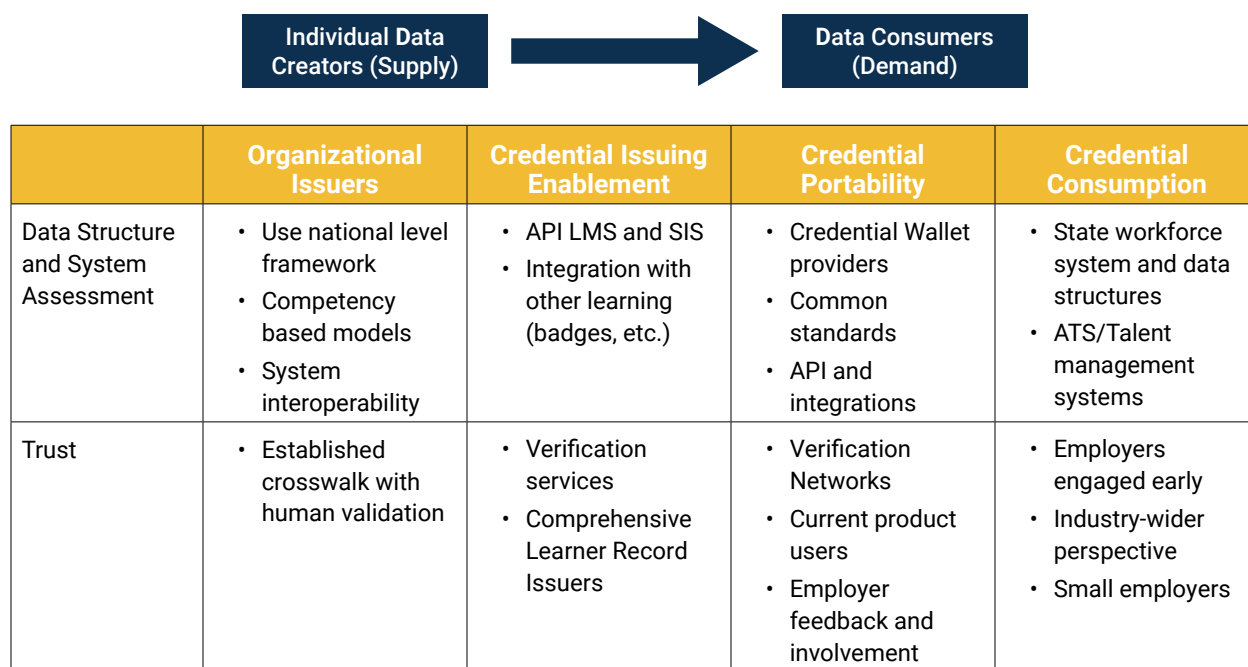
Individual Data Creators (Supply)

Data Consumers (Demand)

| | Organizational Issuers | Credential Issuing Enablement | Credential Portability | Credential Consumption |
|---|---|---|---|---|
| Data Structure and System Assessment | • Use national level framework<br>• Competency based models<br>• System interoperability | • API LMS and SIS<br>• Integration with other learning (badges, etc.) | • Credential Wallet providers<br>• Common standards<br>• API and integrations | • State workforce system and data structures<br>• ATS/Talent management systems |
| Trust | • Established crosswalk with human validation | • Verification services<br>• Comprehensive Learner Record Issuers | • Verification Networks<br>• Current product users<br>• Employer feedback and involvement | • Employers engaged early<br>• Industry-wider perspective<br>• Small employers |